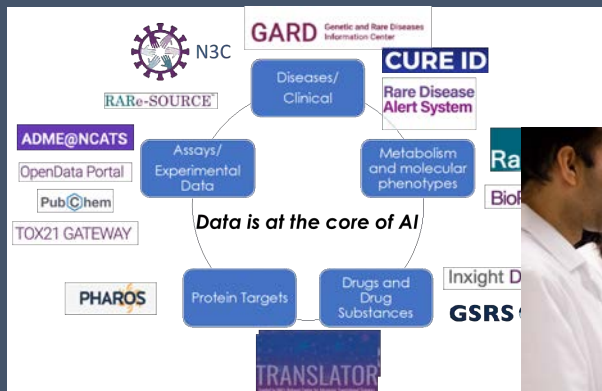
N3C

GARD Genetic and Rare Diseases Information Center

CURE ID

RARe-SOURCE

Rare Disease Alert System

ADME@NCATS

OpenData Portal

PubChem

TOX21 GATEWAY

Diseases/ Clinical

Metabolism and molecular phenotypes

Assays/ Experimental Data

Data is at the core of AI

Protein Targets

Drugs and Drug Substances

Ra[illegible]

Bio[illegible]

Inxight D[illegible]

GSRS

PHAROS

TRANSLATOR